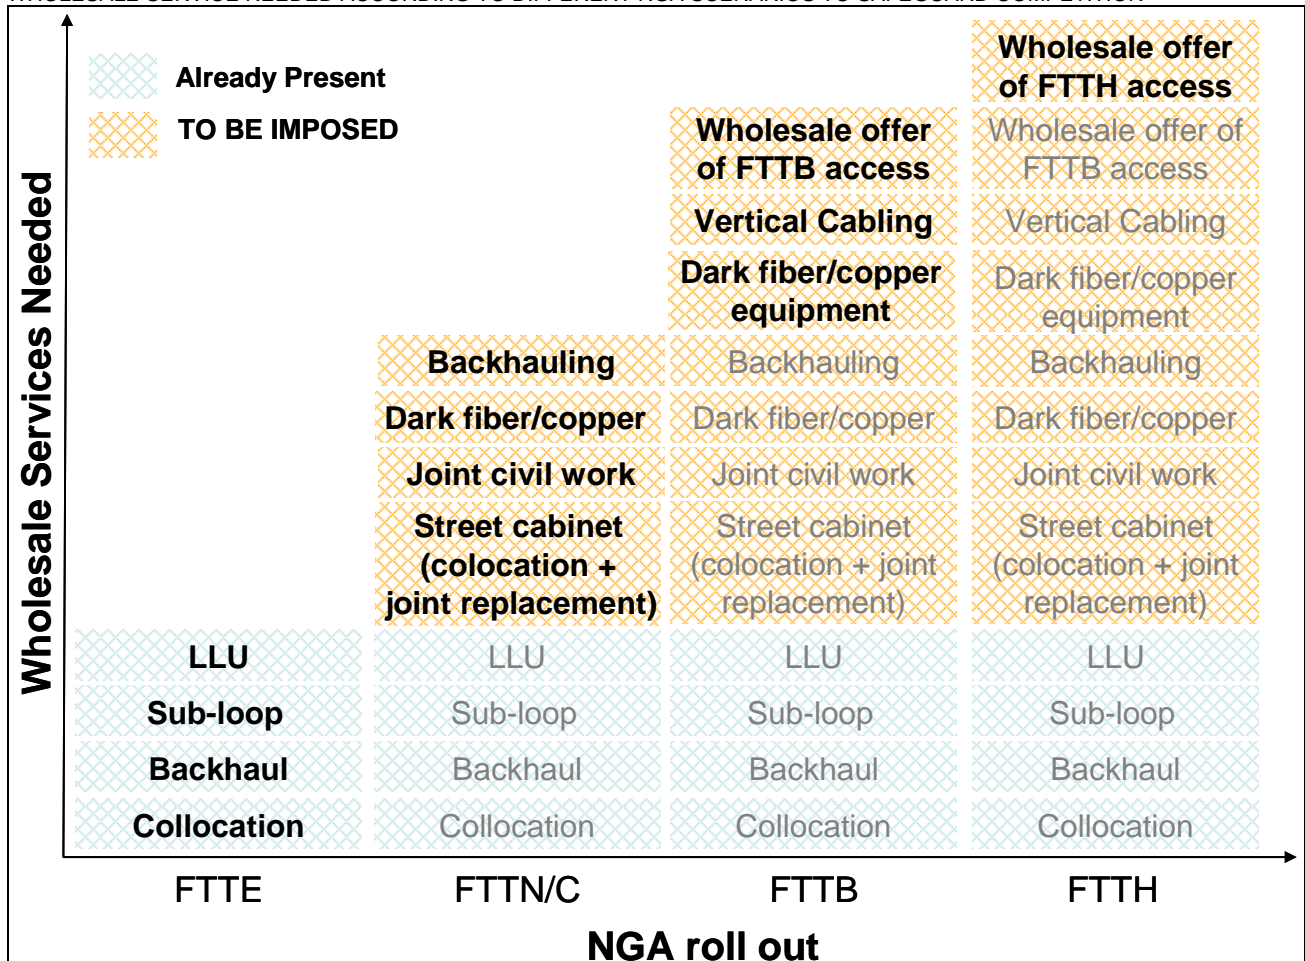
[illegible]

Already Present

TO BE IMPOSED

Wholesale Services Needed

Wholesale offer of FTTH access

Wholesale offer of FTTB access

Wholesale offer of FTTB access

Vertical Cabling

Vertical Cabling

Dark fiber/copper equipment

Dark fiber/copper equipment

Backhauling

Backhauling

Backhauling

Dark fiber/copper

Dark fiber/copper

Dark fiber/copper

Joint civil work

Joint civil work

Joint civil work

Street cabinet (colocation + joint replacement)

Street cabinet (colocation + joint replacement)

Street cabinet (colocation + joint replacement)

| LLU | LLU | LLU | LLU |
|---|---|---|---|
| Sub-loop | Sub-loop | Sub-loop | Sub-loop |
| Backhaul | Backhaul | Backhaul | Backhaul |
| Collocation | Collocation | Collocation | Collocation |

FTTE FTTN/C FTTB FTTH

NGA roll out